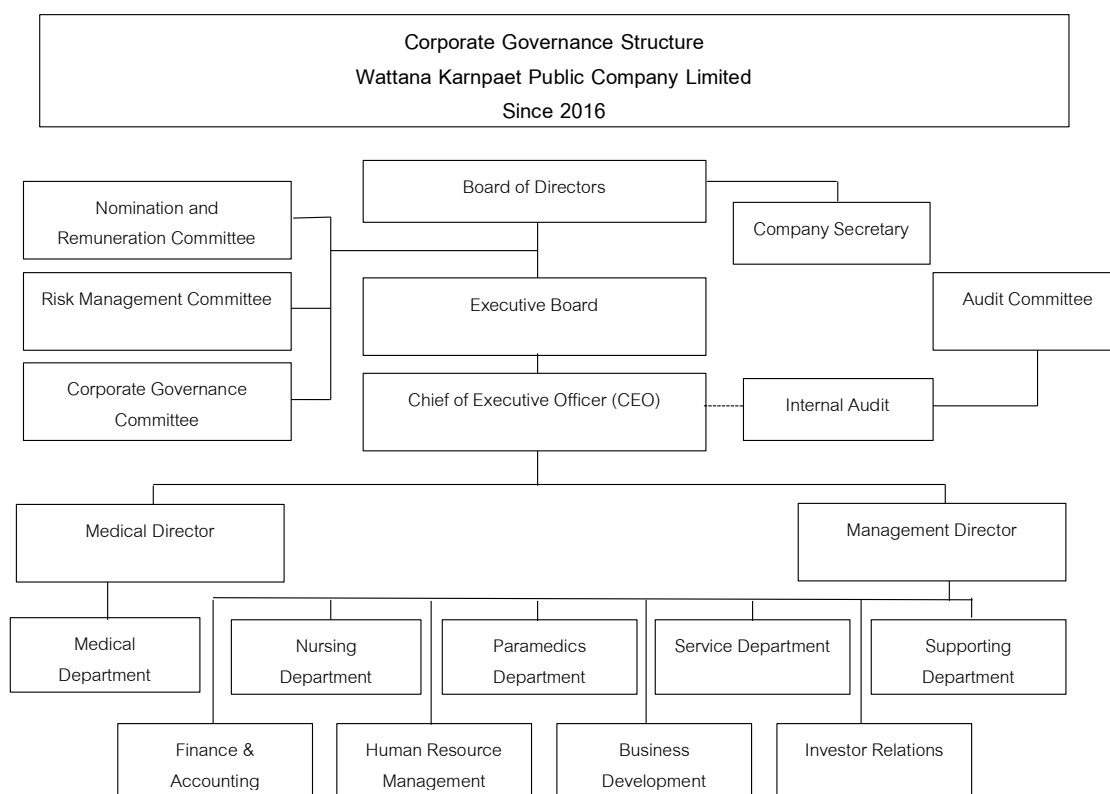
Corporate Governance Structure
Wattana Karnpaet Public Company Limited
Since 2016

Board of Directors

Nomination and Remuneration Committee

Company Secretary

Risk Management Committee

Executive Board

Audit Committee

Corporate Governance Committee

Chief of Executive Officer (CEO)

Internal Audit

Medical Director

Management Director

Medical Department

Nursing Department

Paramedics Department

Service Department

Supporting Department

Finance & Accounting

Human Resource Management

Business Development

Investor Relations